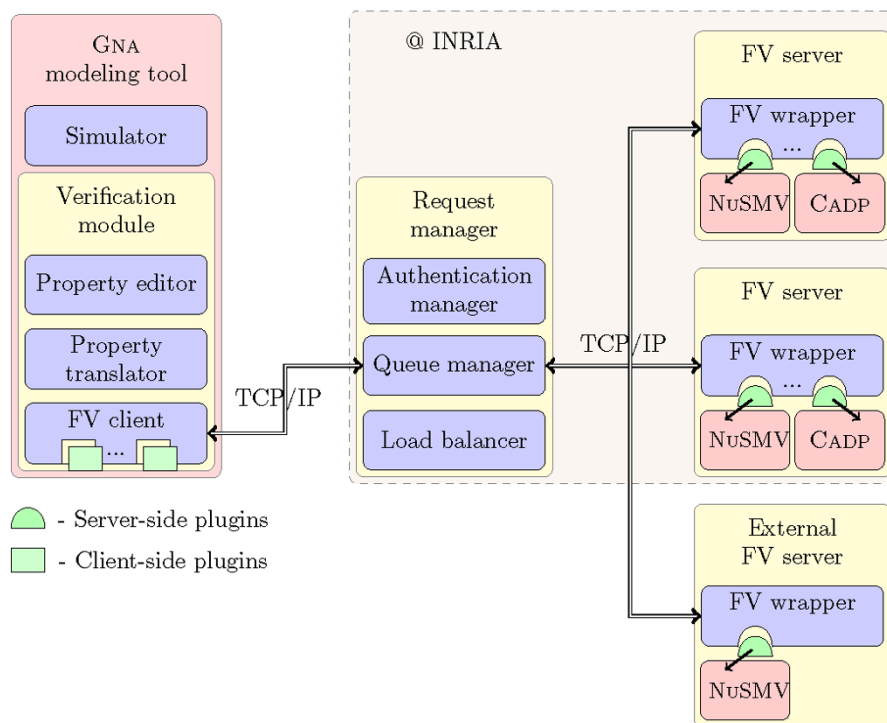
GNA modeling tool

Simulator

Verification module

Property editor

Property translator

FV client

...

TCP/IP

@ INRIA

Request manager

Authentication manager

Queue manager

Load balancer

TCP/IP

FV server

FV wrapper

...

NUSMV

CADP

FV server

FV wrapper

...

NUSMV

CADP

External FV server

FV wrapper

NUSMV

- Server-side plugins

- Client-side plugins